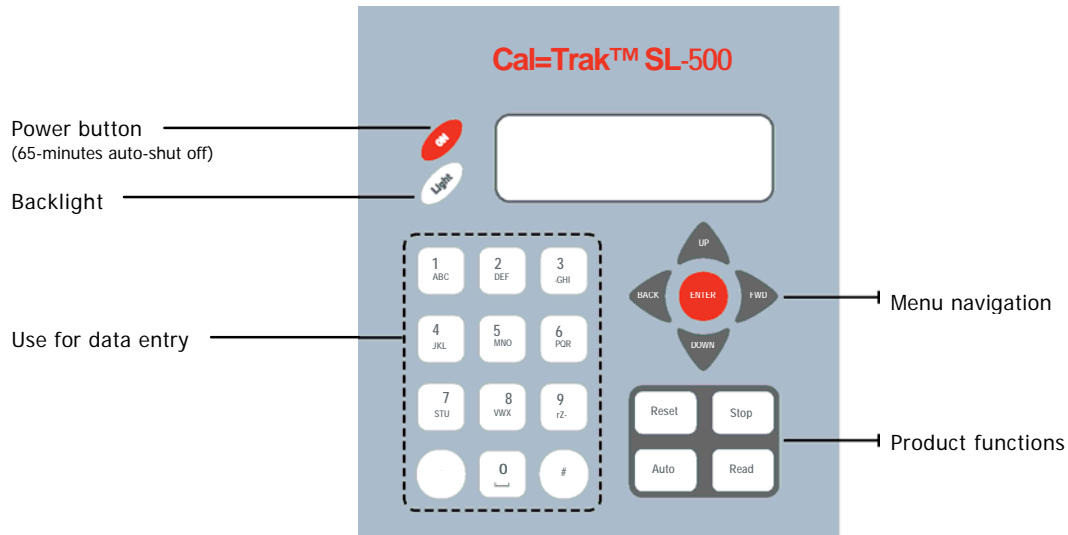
Cal=Trak™ SL-500

Power button
(65-minutes auto-shut off)

Backlight

ON

Light

1 ABC
2 DEF
3 GHI
4 JKL
5 MNO
6 PQR
7 STU
8 VWX
9 rZ-
.
0
#

Use for data entry

UP
BACK
ENTER
FWD
DOWN

Menu navigation

Reset
Stop
Auto
Read

Product functions